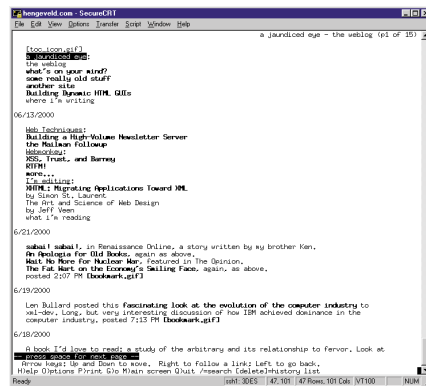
hengeveld.com - SecureCRT
File Edit View Options Transfer Script Window Help

a jaundiced eye - the weblog (p1 of 15)

[toc_icon.gif]
a jaundiced eye:
the weblog
what's on your mind?
some really old stuff
another site
Building Dynamic HTML GUIs
where i'm writing

06/13/2000

Web Techniques:
Building a High-Volume Newsletter Server
the Mailman Followup
Webmonkey:
XSS, Trust, and Barney
RTFM!
more...
I'm editing:
XHTML: Migrating Applications Toward XML
by Simon St. Laurent
The Art and Science of Web Design
by Jeff Veen
what i'm reading

6/21/2000

sabai! sabai!, in Renaissance Online, a story written by my brother Ken.
An Apologia for Old Books, again as above.
Wait No More For Nuclear War, featured in The Opinion.
The Fat Wart on the Economy's Smiling Face, again, as above.
posted 2:07 PM [bookmark.gif]

6/19/2000

Len Bullard posted this fascinating look at the evolution of the computer industry to xml-dev. Long, but very interesting discussion of how IBM achieved dominance in the computer industry. posted 7:13 PM [bookmark.gif]

6/18/2000

A book I'd love to read: a study of the arbitrary and its relationship to fervor. Look at
-- press space for next page --
Arrow keys: Up and Down to move. Right to follow a link; Left to go back.
H)elp O)ptions P)rint G)o M)ain screen Q)uit /=search [delete]=history list

Ready    ssh1: 3DES    47, 101    47 Rows, 101 Cols    VT100    NUM